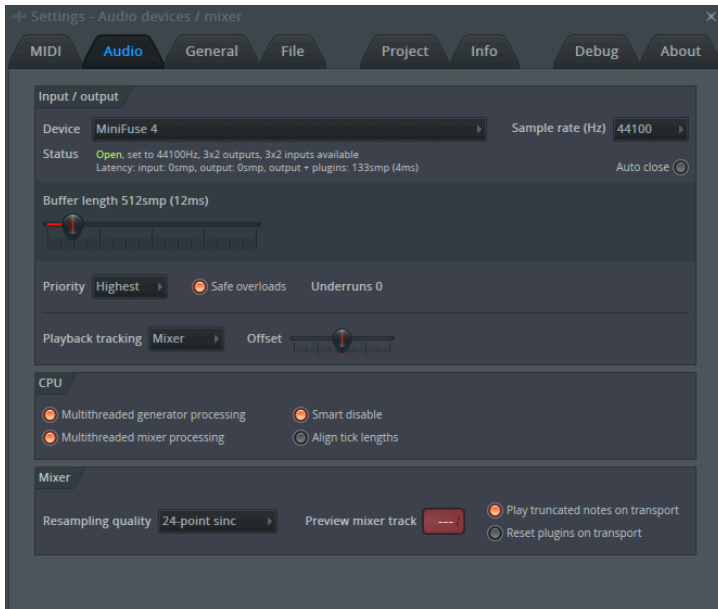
Settings - Audio devices / mixer

MIDI | Audio | General | File | Project | Info | Debug | About

Input / output

Device MiniFuse 4

Sample rate (Hz) 44100

Status Open, set to 44100Hz, 3x2 outputs, 3x2 inputs available
Latency: input: 0smp, output: 0smp, output + plugins: 133smp (4ms)

Auto close

Buffer length 512smp (12ms)

Priority Highest

Safe overloads

Underruns 0

Playback tracking Mixer

Offset

CPU

Multithreaded generator processing

Smart disable

Multithreaded mixer processing

Align tick lengths

Mixer

Resampling quality 24-point sinc

Preview mixer track ---

Play truncated notes on transport

Reset plugins on transport